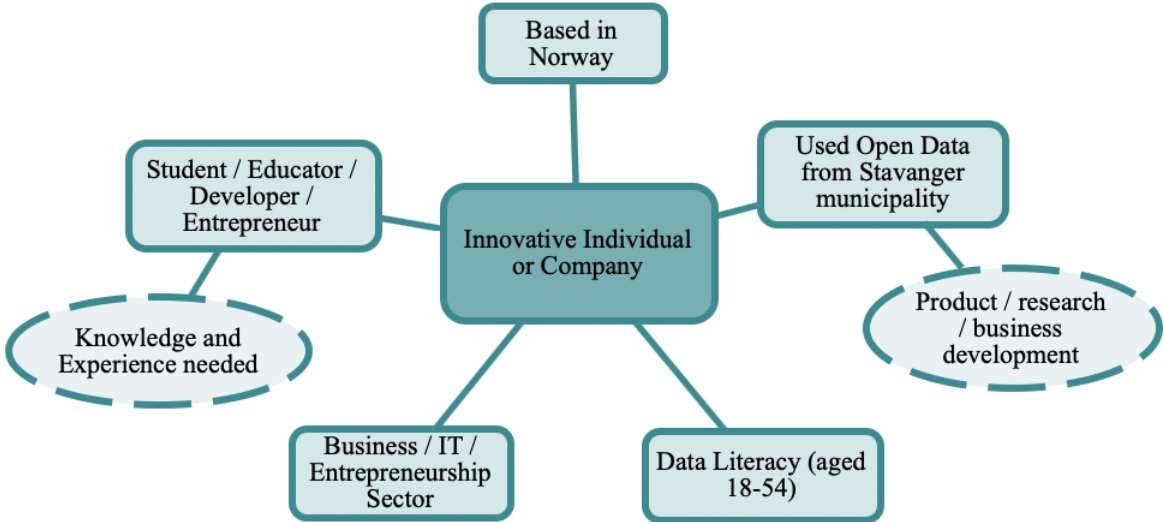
Based in Norway

Student / Educator / Developer / Entrepreneur

Used Open Data from Stavanger municipality

Innovative Individual or Company

Knowledge and Experience needed

Product / research / business development

Business / IT / Entrepreneurship Sector

Data Literacy (aged 18-54)